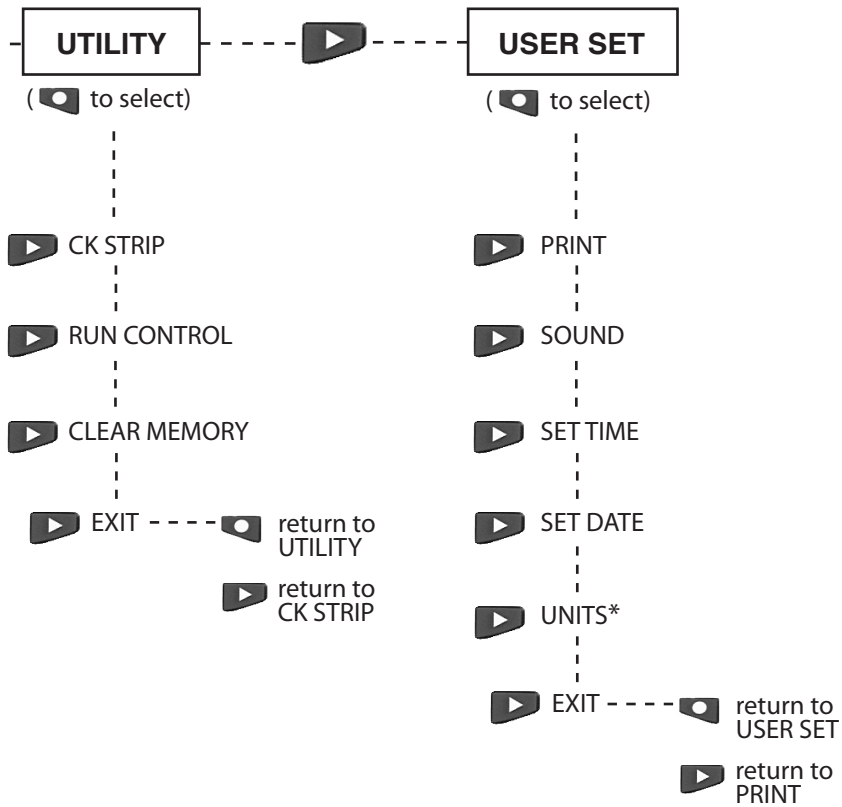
UTILITY

( to select)

CK STRIP

RUN CONTROL

CLEAR MEMORY

EXIT

return to UTILITY

return to CK STRIP

USER SET

( to select)

PRINT

SOUND

SET TIME

SET DATE

UNITS*

EXIT

return to USER SET

return to PRINT